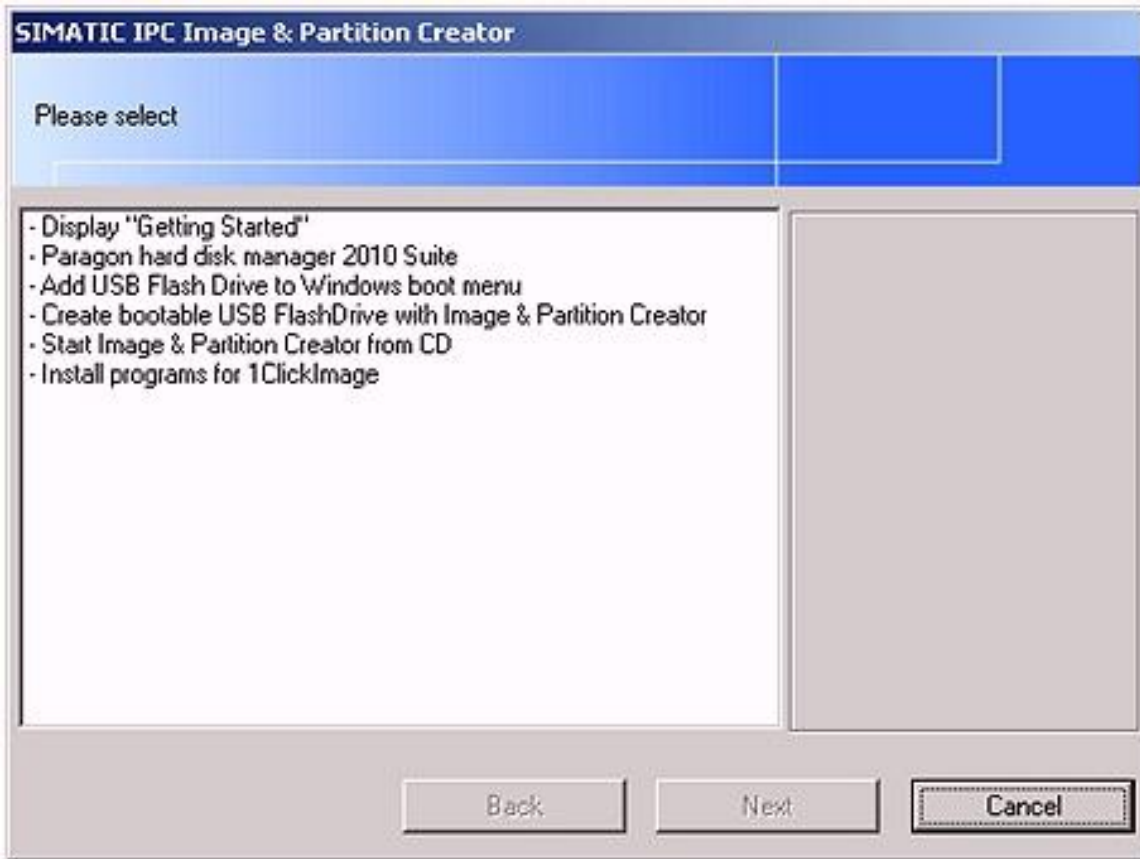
SIMATIC IPC Image & Partition Creator

Please select

- Display "Getting Started"
- Paragon hard disk manager 2010 Suite
- Add USB Flash Drive to Windows boot menu
- Create bootable USB FlashDrive with Image & Partition Creator
- Start Image & Partition Creator from CD
- Install programs for 1ClickImage

Back
Next
Cancel